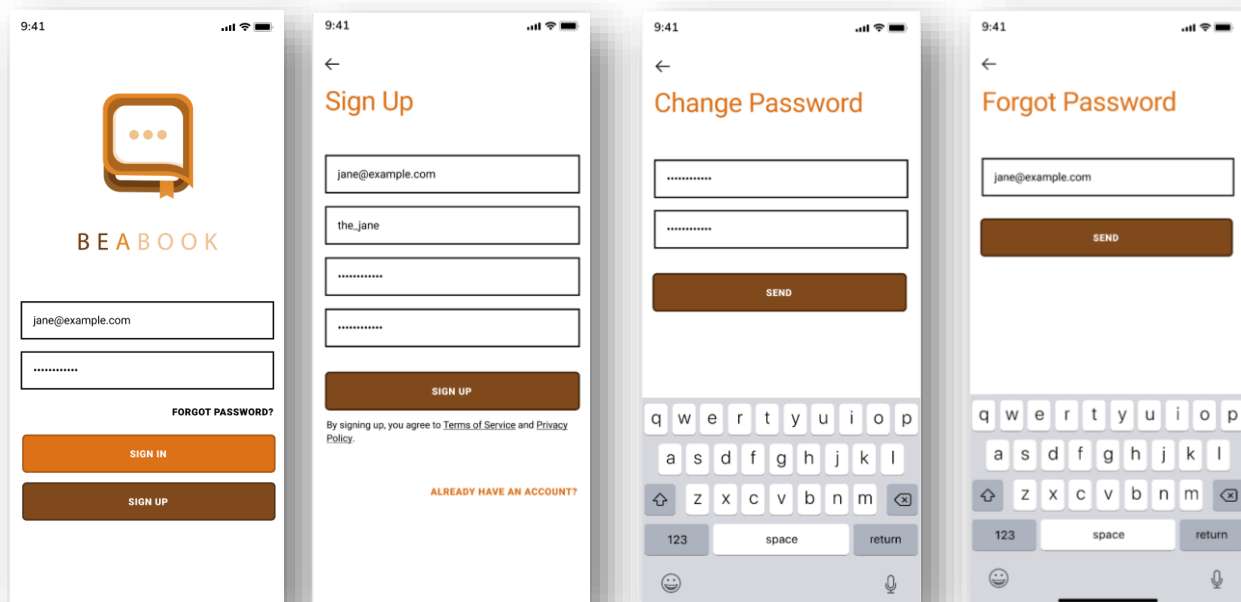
9:41

BEABOOK

jane@example.com

············

FORGOT PASSWORD?

SIGN IN

SIGN UP

9:41

←

Sign Up

jane@example.com

the_jane

············

············

SIGN UP

By signing up, you agree to Terms of Service and Privacy Policy.

ALREADY HAVE AN ACCOUNT?

9:41

←

Change Password

············

············

SEND

q w e r t y u i o p

a s d f g h j k l

z x c v b n m

123 space return

9:41

←

Forgot Password

jane@example.com

SEND

q w e r t y u i o p

a s d f g h j k l

z x c v b n m

123 space return